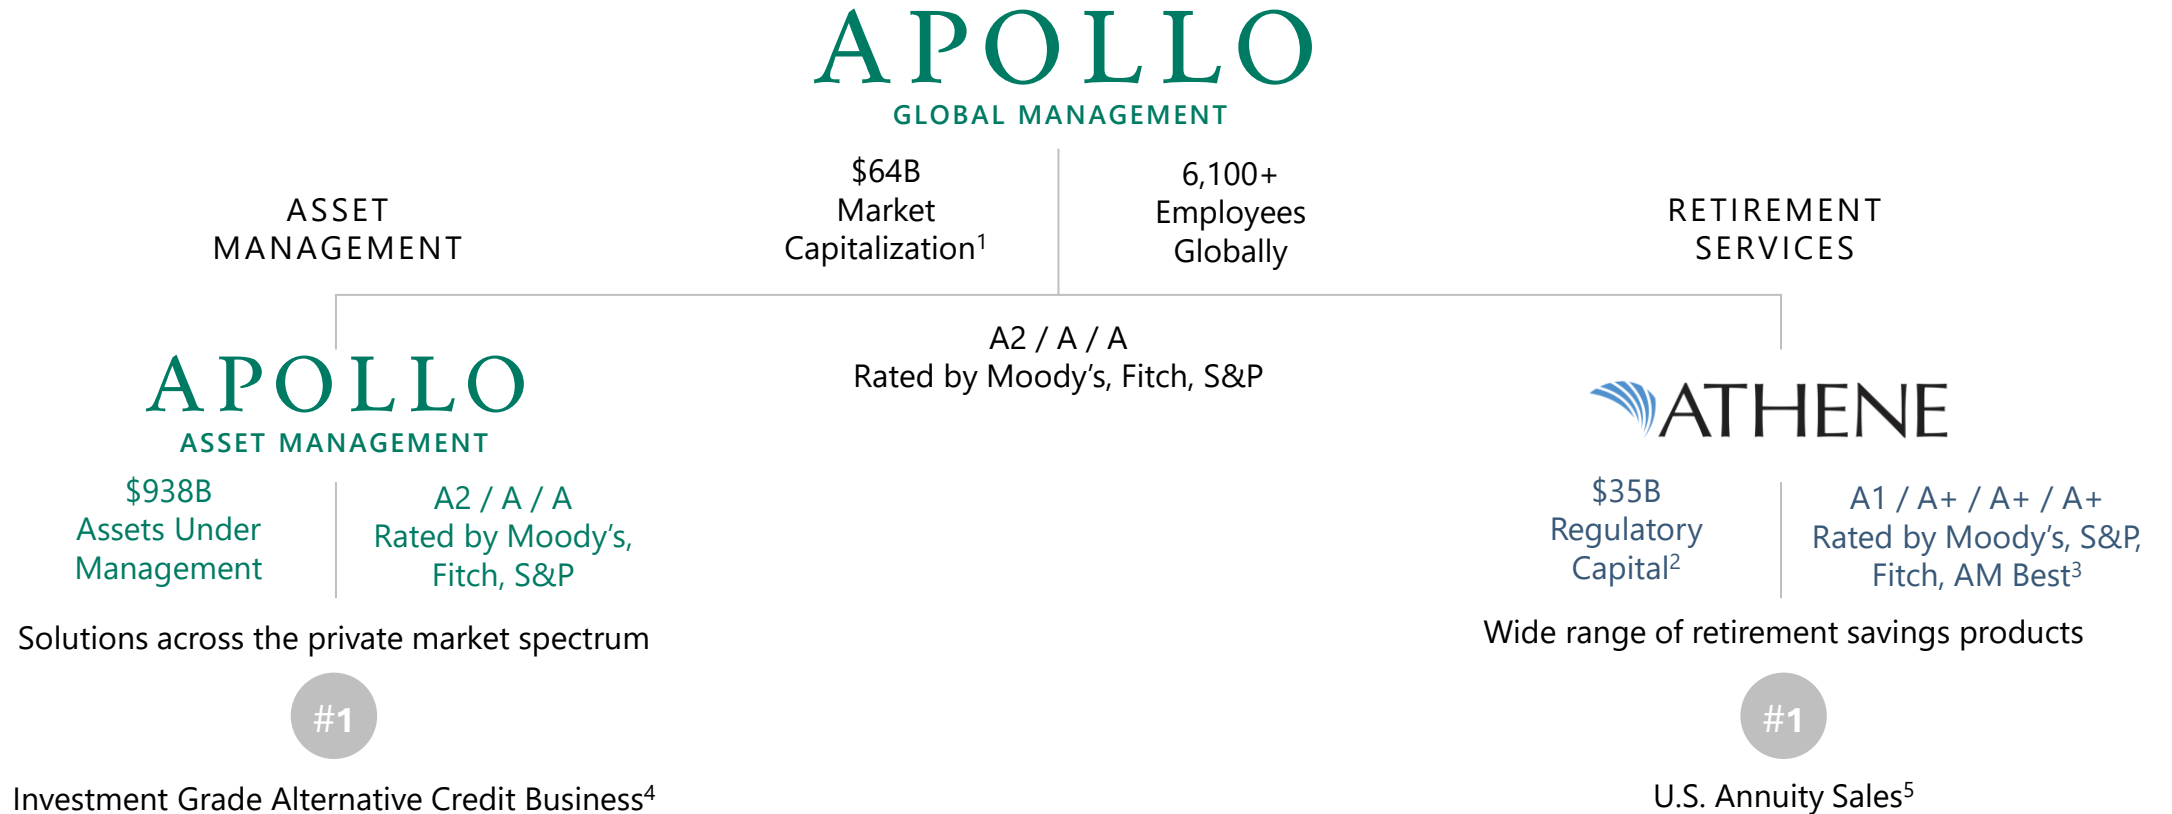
APOLLO
GLOBAL MANAGEMENT

ASSET MANAGEMENT

\$64B Market Capitalization$^1$

6,100+ Employees Globally

RETIREMENT SERVICES

A2 / A / A
Rated by Moody's, Fitch, S&P

APOLLO
ASSET MANAGEMENT

\$938B Assets Under Management

A2 / A / A
Rated by Moody's, Fitch, S&P

Solutions across the private market spectrum

#1

Investment Grade Alternative Credit Business$^4$

ATHENE

\$35B Regulatory Capital$^2$

A1 / A+ / A+ / A+
Rated by Moody's, S&P, Fitch, AM Best$^3$

Wide range of retirement savings products

#1

U.S. Annuity Sales$^5$